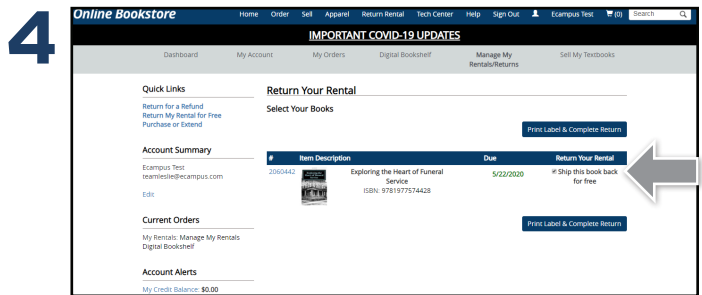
4

Online Bookstore

Home Order Sell Apparel Return Rental Tech Center Help Sign Out Ecampus Test (0) Search

IMPORTANT COVID-19 UPDATES

Dashboard My Account My Orders Digital Bookshelf Manage My Rentals/Returns Sell My Textbooks

Quick Links

Return for a Refund
Return My Rental for Free
Purchase or Extend

Account Summary

Ecampus Test
teamleslie@ecampus.com

Edit

Current Orders

My Rentals: Manage My Rentals
Digital Bookshelf

Account Alerts

My Credit Balance: $0.00

Return Your Rental

Select Your Books

Print Label & Complete Return

| # | Item Description | Due | Return Your Rental |
|---|---|---|---|
| 2060442 | Exploring the Heart of Funeral Service ISBN: 9781977574428 | 5/22/2020 | Ship this book back for free |

Print Label & Complete Return